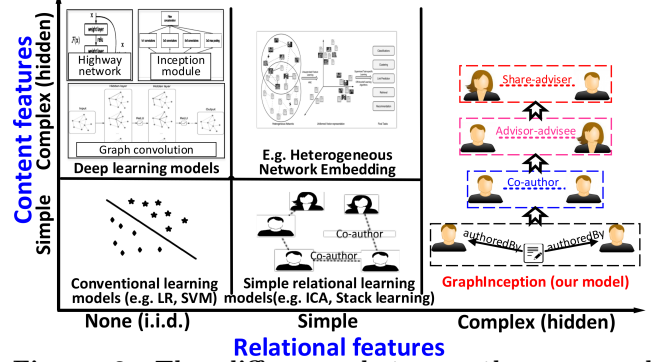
Content features
Complex (hidden)
Simple

Highway network
Inception module
Graph convolution
Deep learning models

E.g. Heterogeneous Network Embedding

Share-adviser
Advisor-advisee
Co-author
authoredBy
authoredBy
GraphInception (our model)

Conventional learning models (e.g. LR, SVM)

Co-author
Co-author
Simple relational learning models(e.g. ICA, Stack learning)

None (i.i.d.)
Simple
Complex (hidden)
Relational features